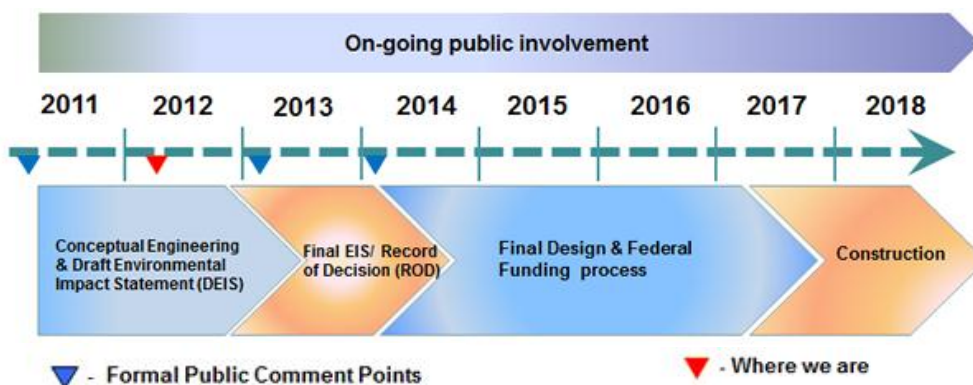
On-going public involvement

2011 2012 2013 2014 2015 2016 2017 2018

Conceptual Engineering & Draft Environmental Impact Statement (DEIS)

Final EIS/ Record of Decision (ROD)

Final Design & Federal Funding process

Construction

- Formal Public Comment Points

- Where we are